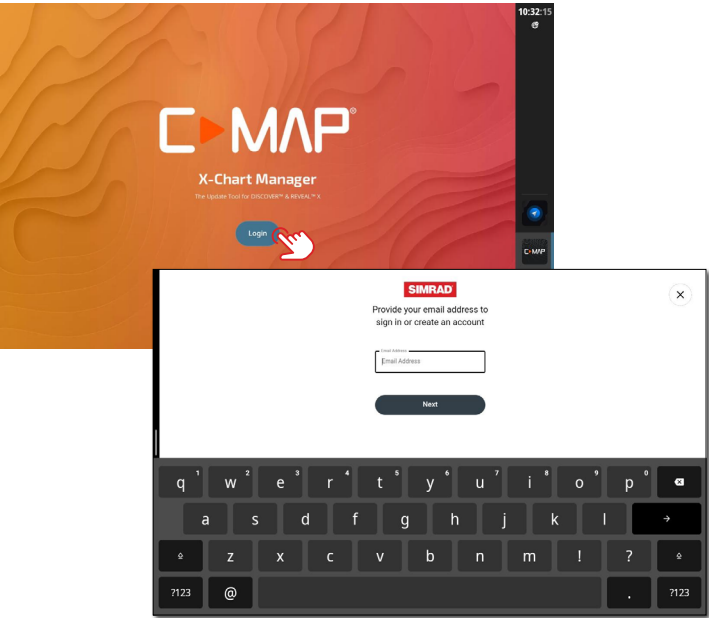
10:32:15

C-MAP®

X-Chart Manager

The Update Tool for DISCOVER™ & REVEAL™ X

Login

C-MAP

SIMRAD

Provide your email address to sign in or create an account

Email Address

Email Address

Next

×

q 1 w 2 e 3 r 4 t 5 y 6 u 7 i 8 o 9 p 0

a s d f g h j k l

z x c v b n m ! ?

?123 @ . ?123